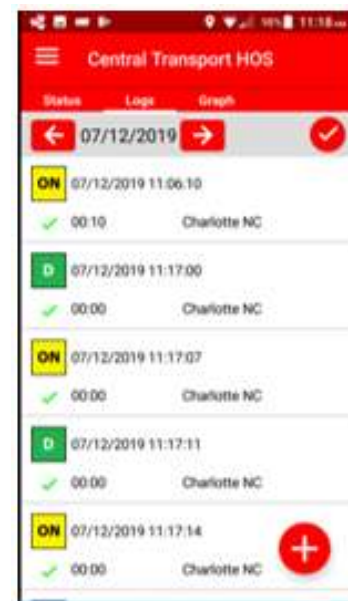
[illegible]

Central Transport HOS

Status Logs Graph

07/12/2019

ON 07/12/2019 11:06:10
00:10 Charlotte NC

D 07/12/2019 11:17:00
00:00 Charlotte NC

ON 07/12/2019 11:17:07
00:00 Charlotte NC

D 07/12/2019 11:17:11
00:00 Charlotte NC

ON 07/12/2019 11:17:14
00:00 Charlotte NC